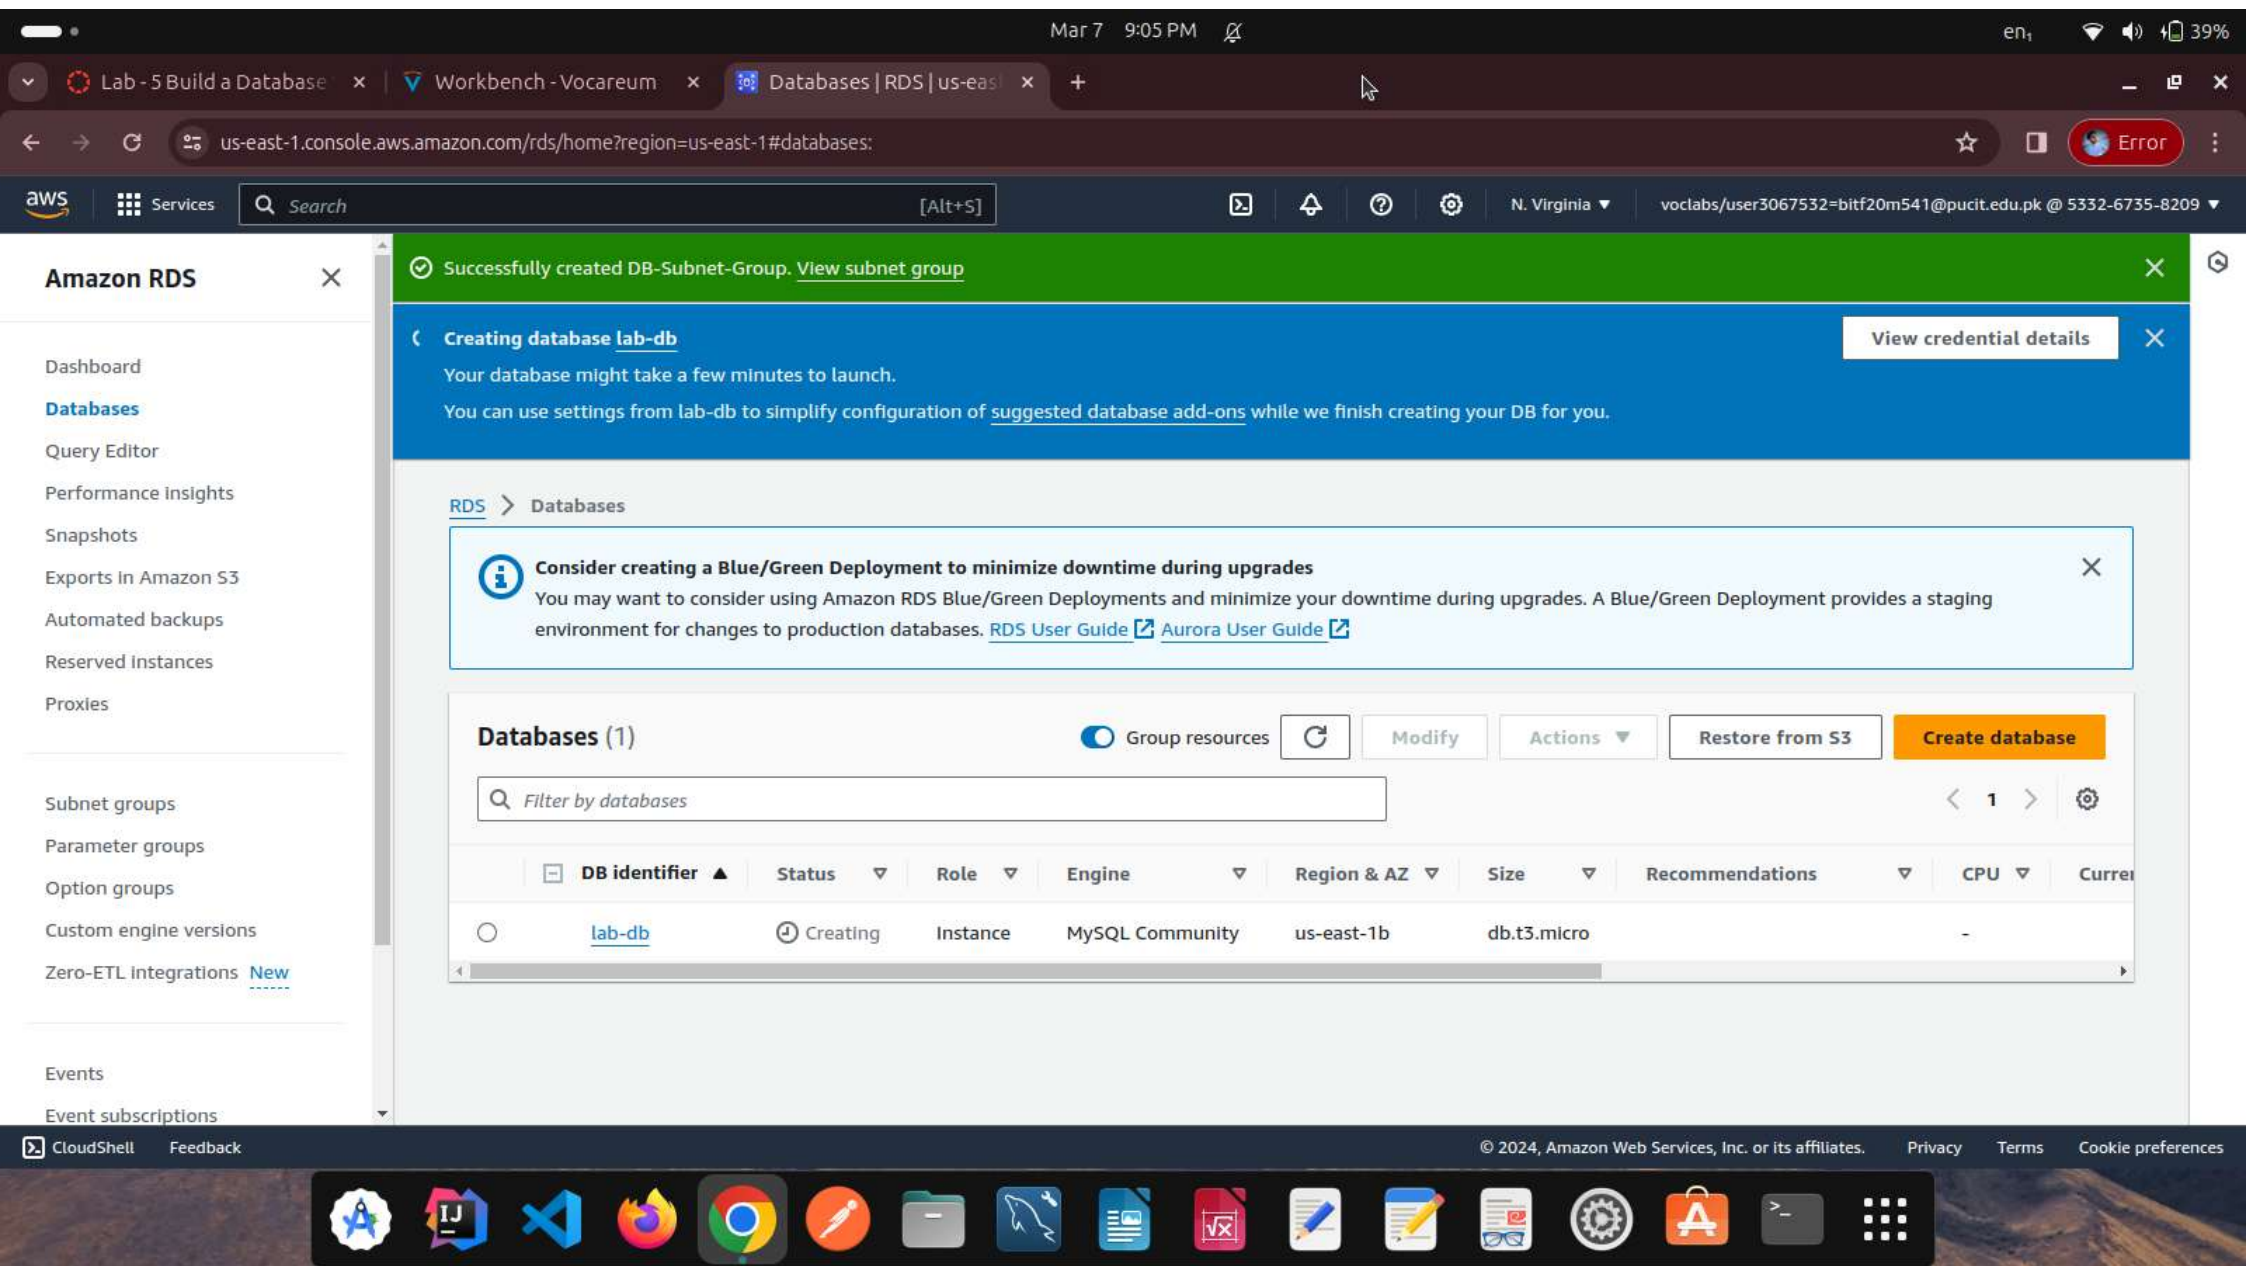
Mar 7 9:05 PM

en 39%

Lab - 5 Build a Database ×
Workbench - Vocareum ×
Databases | RDS | us-eas ×
+

us-east-1.console.aws.amazon.com/rds/home?region=us-east-1#databases:

Error

aws Services Search [Alt+S]

N. Virginia ▼ voclabs/user3067532=bitf20m541@pucit.edu.pk @ 5332-6735-8209 ▼

Amazon RDS

Dashboard
Databases
Query Editor
Performance insights
Snapshots
Exports in Amazon S3
Automated backups
Reserved instances
Proxies

Subnet groups
Parameter groups
Option groups
Custom engine versions
Zero-ETL integrations New

Events
Event subscriptions

Successfully created DB-Subnet-Group. View subnet group

Creating database lab-db
Your database might take a few minutes to launch.
You can use settings from lab-db to simplify configuration of suggested database add-ons while we finish creating your DB for you.

View credential details

RDS > Databases

Consider creating a Blue/Green Deployment to minimize downtime during upgrades
You may want to consider using Amazon RDS Blue/Green Deployments and minimize your downtime during upgrades. A Blue/Green Deployment provides a staging environment for changes to production databases. RDS User Guide Aurora User Guide

Databases (1)

Group resources Modify Actions ▼ Restore from S3 Create database

Filter by databases

1

| | DB identifier ▲ | Status | Role | Engine | Region & AZ | Size | Recommendations | CPU | Curre |
|---|---|---|---|---|---|---|---|---|---|
| ○ | lab-db | Creating | Instance | MySQL Community | us-east-1b | db.t3.micro | | - | |

CloudShell Feedback © 2024, Amazon Web Services, Inc. or its affiliates. Privacy Terms Cookie preferences

IJ